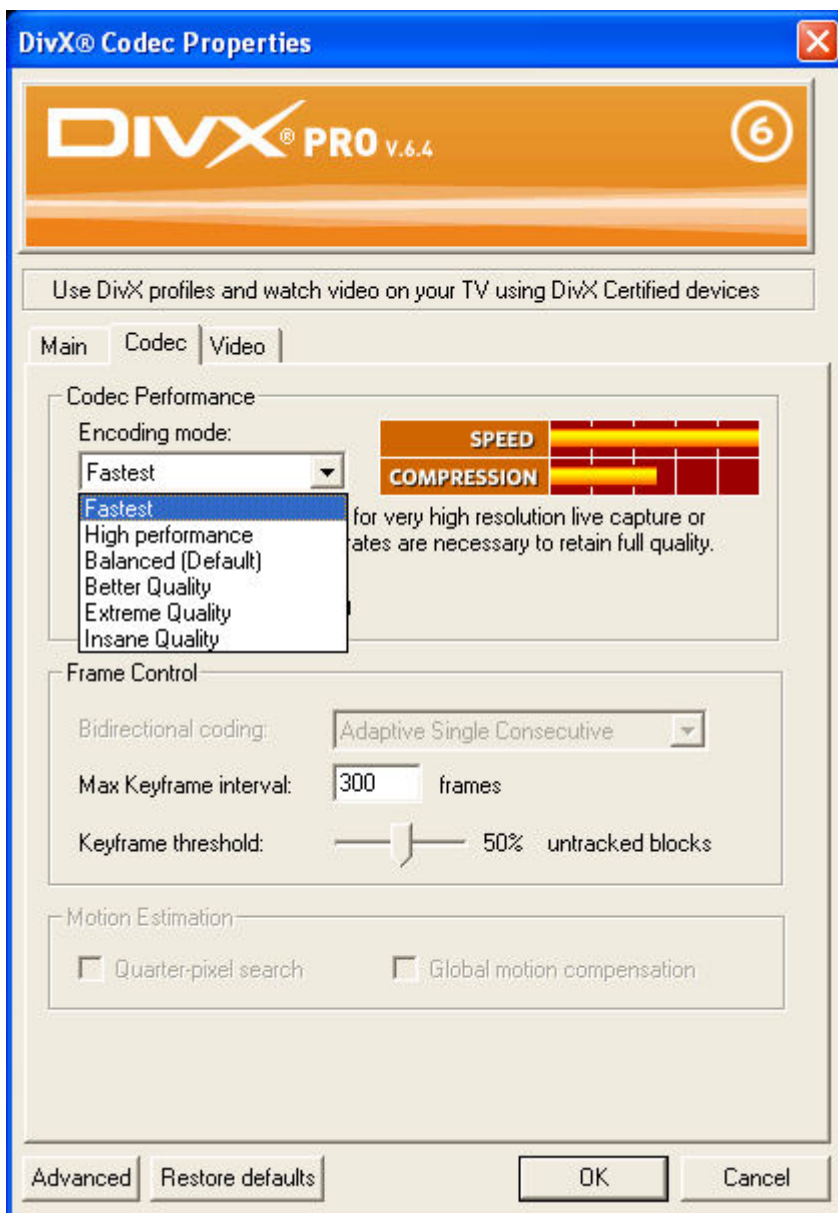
DivX® Codec Properties

DIVX® PRO V.6.4

6

Use DivX profiles and watch video on your TV using DivX Certified devices

Main | Codec | Video

Codec Performance

Encoding mode:

SPEED

COMPRESSION

Fastest

Fastest
High performance
Balanced (Default)
Better Quality
Extreme Quality
Insane Quality

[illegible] for very high resolution live capture or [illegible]rates are necessary to retain full quality.

Frame Control

Bidirectional coding: Adaptive Single Consecutive

Max Keyframe interval: 300 frames

Keyframe threshold: 50% untracked blocks

Motion Estimation

Quarter-pixel search

Global motion compensation

Advanced

Restore defaults

OK

Cancel